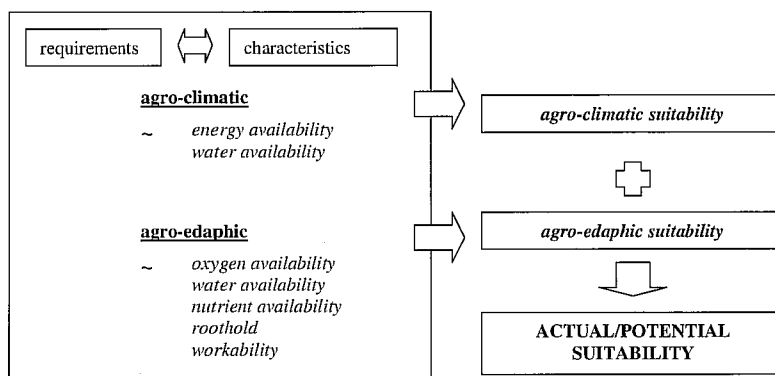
requirements

characteristics

agro-climatic

~ *energy availability*
*water availability*

agro-edaphic

~ *oxygen availability*
*water availability*
*nutrient availability*
*roothold*
*workability*

*agro-climatic suitability*

*agro-edaphic suitability*

ACTUAL/POTENTIAL SUITABILITY